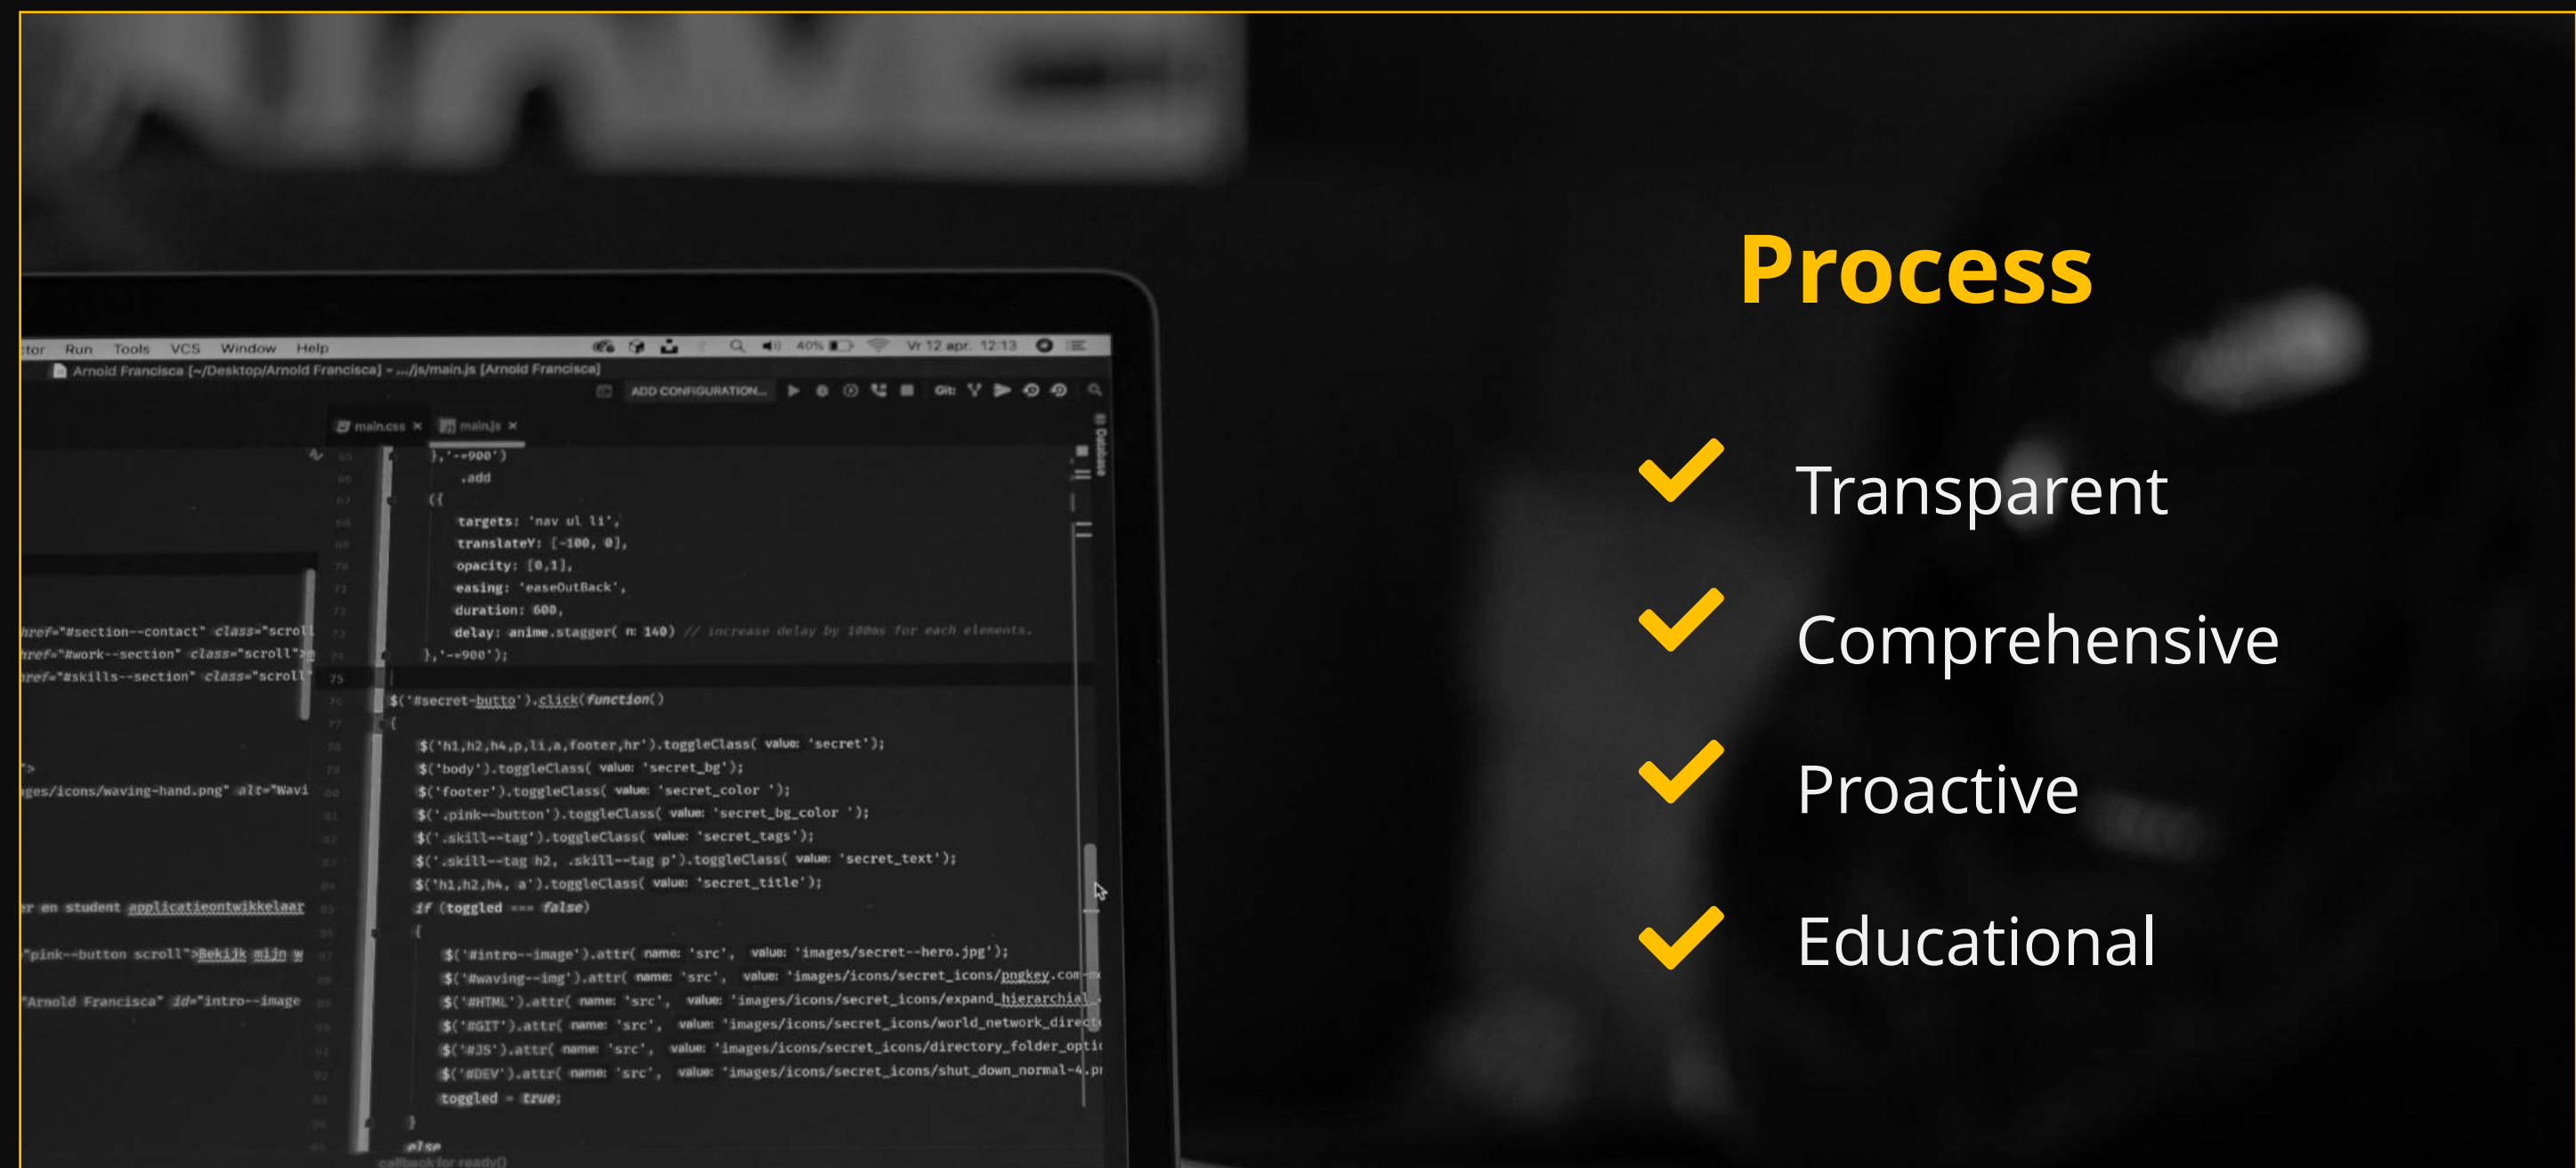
Process

Transparent

Comprehensive

Proactive

Educational

tor Run Tools VCS Window Help 40% Vr 12 apr. 12:13

Arnold Francisca [~/Desktop/Arnold Francisca] - .../js/main.js [Arnold Francisca]

ADD CONFIGURATION... Git:

main.css × main.js ×

},'-=900')
.add
({
targets: 'nav ul li',
translateY: [-100, 0],
opacity: [0,1],
easing: 'easeOutBack',
duration: 600,
delay: anime.stagger( n: 140) // increase delay by 100ms for each elements.
},'-=900');
}
$('#secret-butto').click(function()
{
$('h1,h2,h4,p,li,a,footer,hr').toggleClass( value: 'secret');
$('body').toggleClass( value: 'secret_bg');
$('footer').toggleClass( value: 'secret_color ');
$('.pink--button').toggleClass( value: 'secret_bg_color ');
$('.skill--tag').toggleClass( value: 'secret_tags');
$('.skill--tag h2, .skill--tag p').toggleClass( value: 'secret_text');
$('h1,h2,h4, a').toggleClass( value: 'secret_title');
if (toggled === false)
{
$('#intro--image').attr( name: 'src', value: 'images/secret--hero.jpg');
$('#waving--img').attr( name: 'src', value: 'images/icons/secret_icons/pngkey.com-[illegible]
$('#HTML').attr( name: 'src', value: 'images/icons/secret_icons/expand_hierarchial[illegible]
$('#GIT').attr( name: 'src', value: 'images/icons/secret_icons/world_network_direct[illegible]
$('#JS').attr( name: 'src', value: 'images/icons/secret_icons/directory_folder_opti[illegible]
$('#DEV').attr( name: 'src', value: 'images/icons/secret_icons/shut_down_normal-4.p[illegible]
toggled = true;
}
else
callback for ready()

href="#section--contact" class="scroll
href="#work--section" class="scroll">
href="#skills--section" class="scroll"
ges/icons/waving-hand.png" alt="Wavi
r en student applicatieontwikkelaar
"pink--button scroll">Bekijk mijn w
"Arnold Francisca" id="intro--image